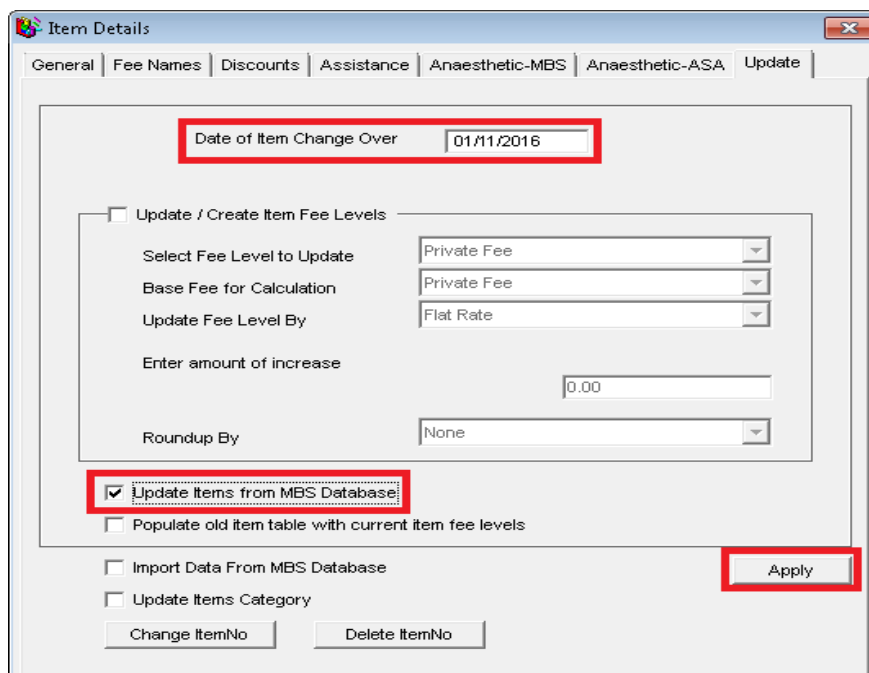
Item Details

General | Fee Names | Discounts | Assistance | Anaesthetic-MBS | Anaesthetic-ASA | Update

Date of Item Change Over 01/11/2016

Update / Create Item Fee Levels

Select Fee Level to Update Private Fee

Base Fee for Calculation Private Fee

Update Fee Level By Flat Rate

Enter amount of increase

0.00

Roundup By None

Update Items from MBS Database

Populate old item table with current item fee levels

Import Data From MBS Database

Update Items Category

Apply

Change ItemNo

Delete ItemNo